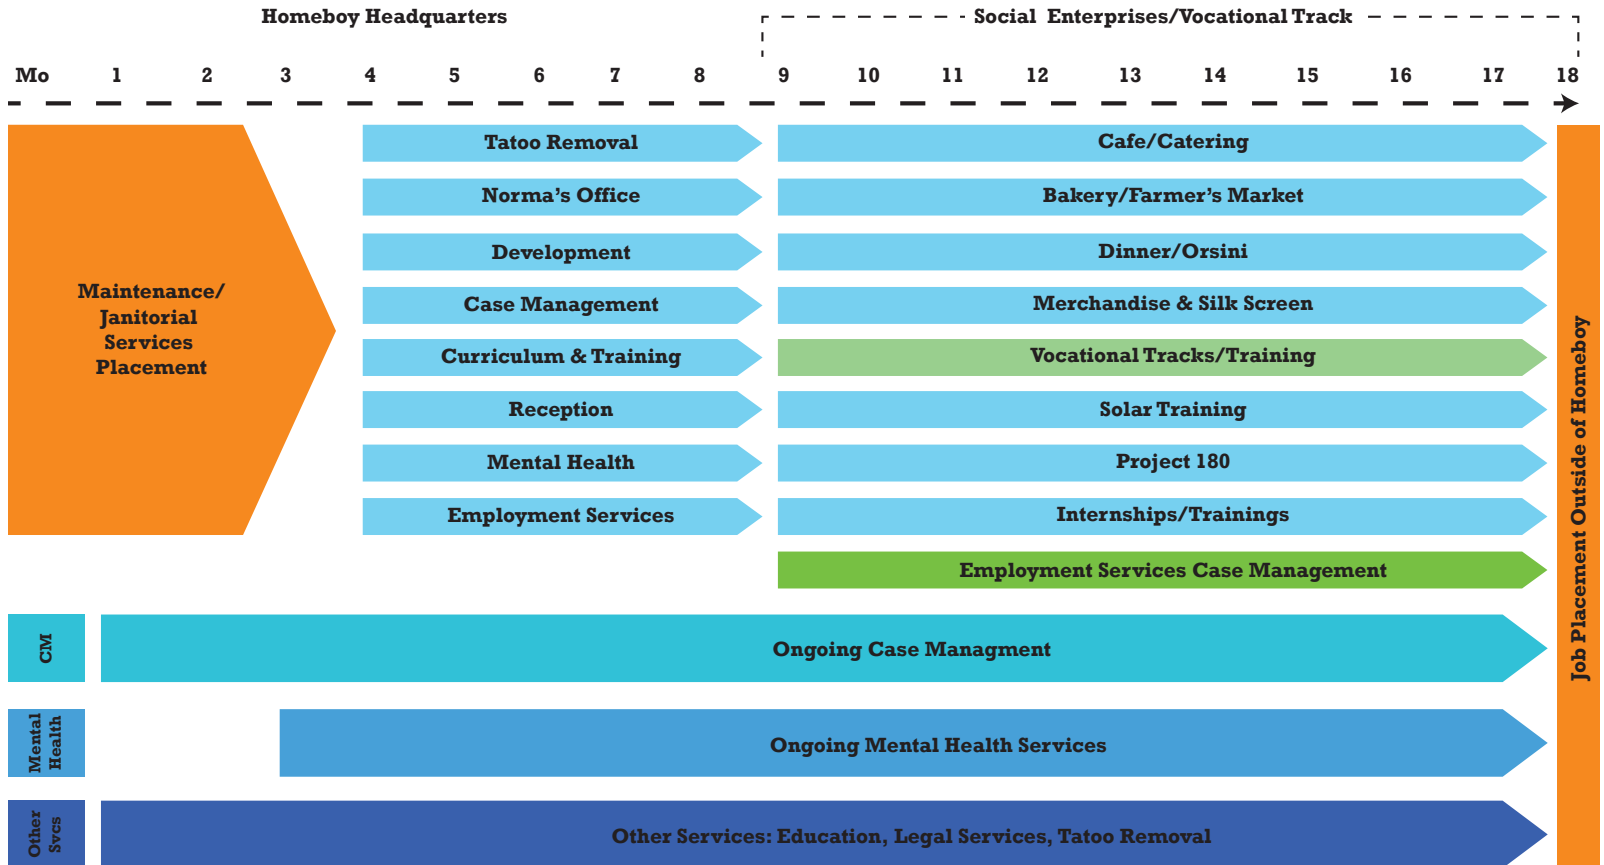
Homeboy Headquarters

Social Enterprises/Vocational Track

Mo 1 2 3 4 5 6 7 8 9 10 11 12 13 14 15 16 17 18

Maintenance/ Janitorial Services Placement

Tatoo Removal

Norma's Office

Development

Case Management

Curriculum & Training

Reception

Mental Health

Employment Services

Cafe/Catering

Bakery/Farmer's Market

Dinner/Orsini

Merchandise & Silk Screen

Vocational Tracks/Training

Solar Training

Project 180

Internships/Trainings

Employment Services Case Management

CM

Ongoing Case Managment

Mental Health

Ongoing Mental Health Services

Other Svcs

Other Services: Education, Legal Services, Tatoo Removal

Job Placement Outside of Homeboy